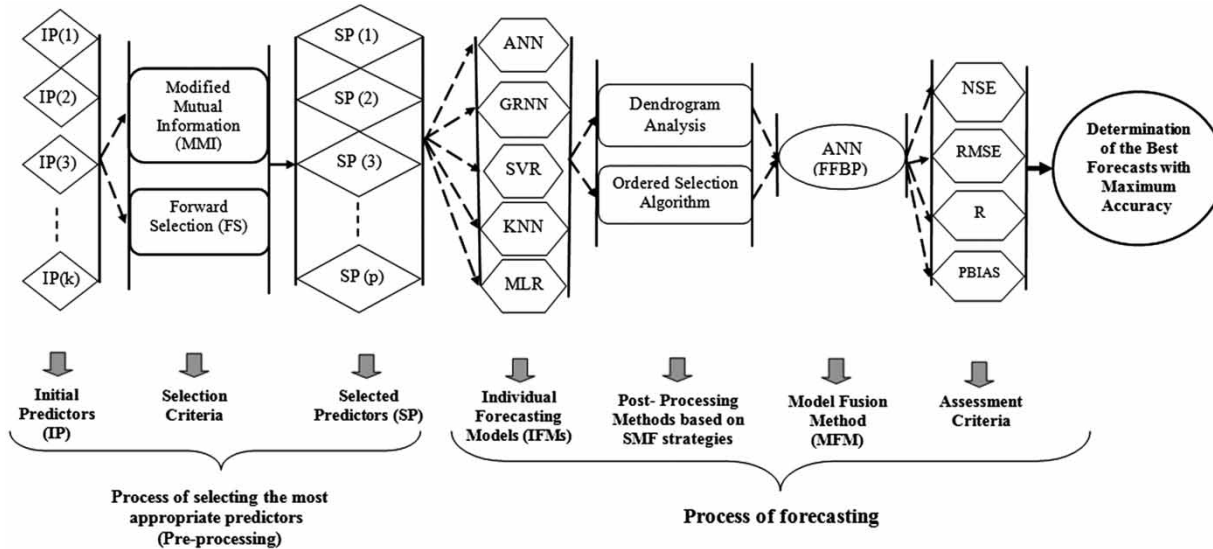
IP(1)
IP(2)
IP(3)
IP(k)

Modified Mutual Information (MMI)

Forward Selection (FS)

SP (1)
SP (2)
SP (3)
SP (p)

ANN
GRNN
SVR
KNN
MLR

Dendrogram Analysis

Ordered Selection Algorithm

ANN (FFBP)

NSE
RMSE
R
PBIAS

Determination of the Best Forecasts with Maximum Accuracy

Initial Predictors (IP)

Selection Criteria

Selected Predictors (SP)

Individual Forecasting Models (IFMs)

Post- Processing Methods based on SMF strategies

Model Fusion Method (MFM)

Assessment Criteria

Process of selecting the most appropriate predictors (Pre-processing)

Process of forecasting